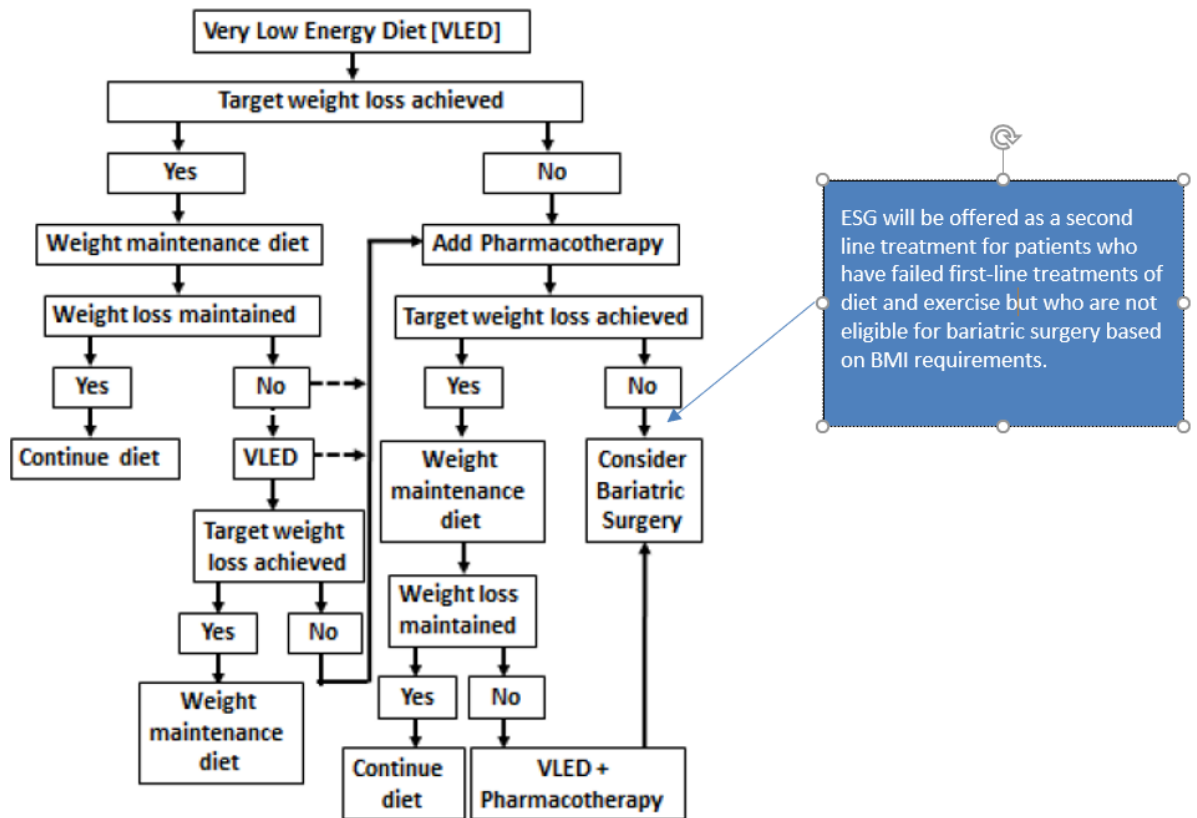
Very Low Energy Diet [VLED]

Target weight loss achieved

Yes

No

Weight maintenance diet

Add Pharmacotherapy

Weight loss maintained

Target weight loss achieved

Yes

No

Yes

No

Continue diet

VLED

Weight maintenance diet

Consider Bariatric Surgery

Target weight loss achieved

Yes

No

Weight loss maintained

Weight maintenance diet

Yes

No

Continue diet

VLED + Pharmacotherapy

ESG will be offered as a second line treatment for patients who have failed first-line treatments of diet and exercise but who are not eligible for bariatric surgery based on BMI requirements.